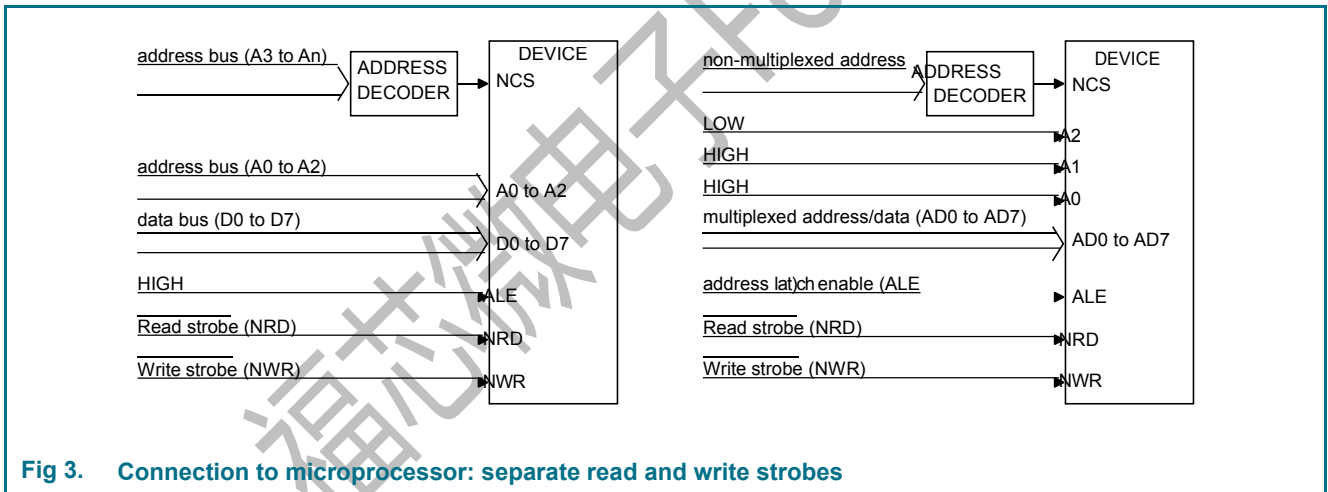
address bus (A3 to An)

ADDRESS DECODER

DEVICE

NCS

address bus (A0 to A2)

A0 to A2

data bus (D0 to D7)

D0 to D7

HIGH

ALE

Read strobe (NRD)

NRD

Write strobe (NWR)

NWR

non-multiplexed address

ADDRESS DECODER

DEVICE

NCS

LOW

A2

HIGH

A1

HIGH

A0

multiplexed address/data (AD0 to AD7)

AD0 to AD7

address lat)ch enable (ALE

ALE

Read strobe (NRD)

NRD

Write strobe (NWR)

NWR

福芯微电子

Fig 3. Connection to microprocessor: separate read and write strobes